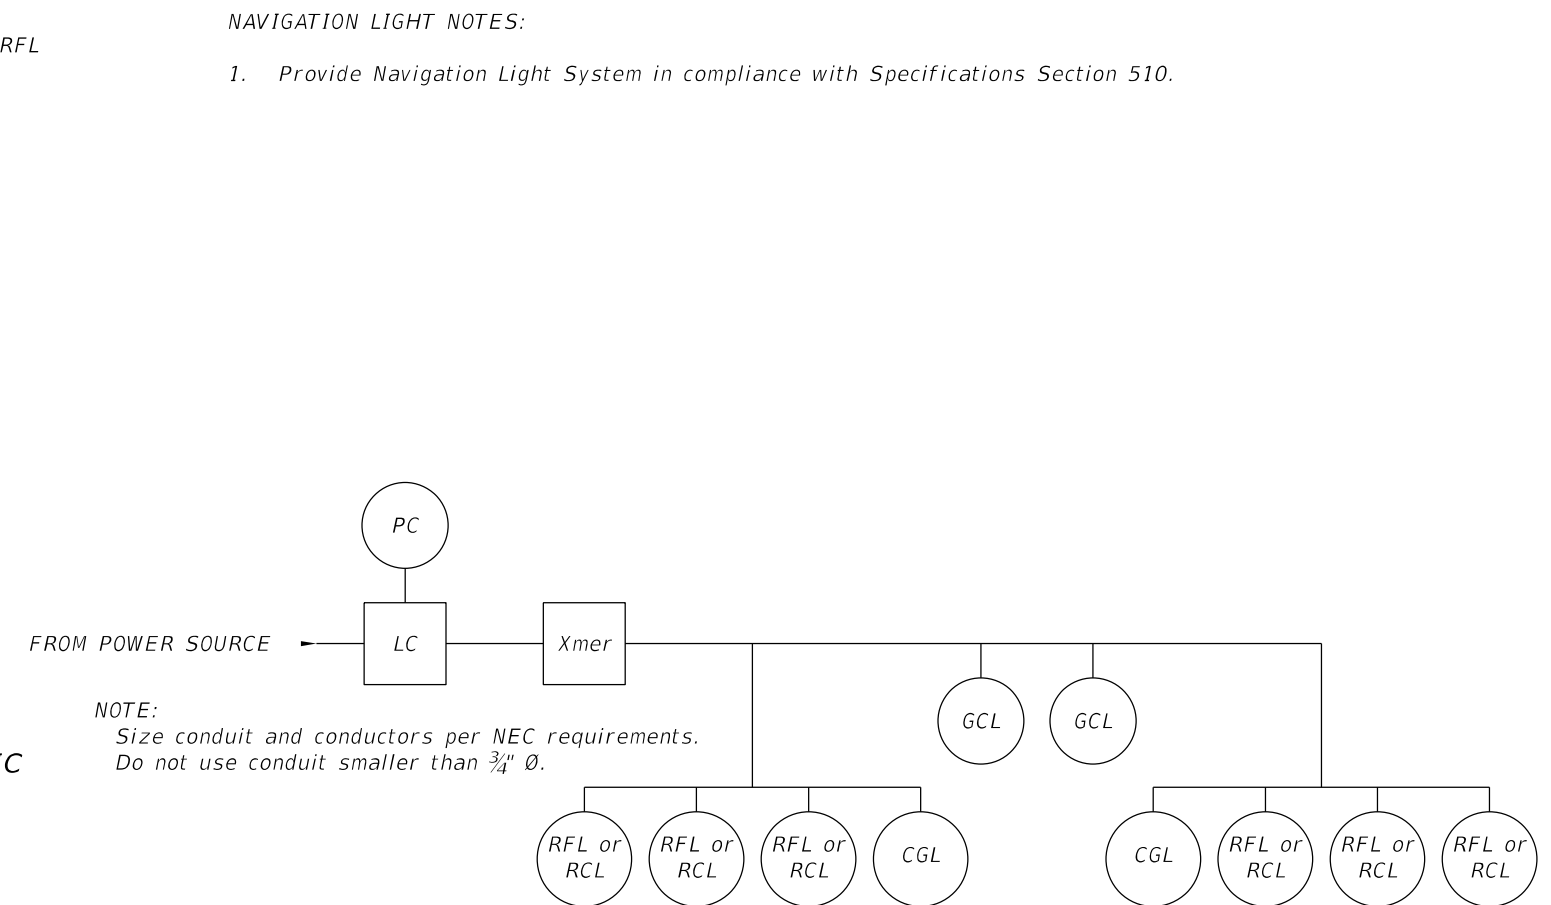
RFL

NAVIGATION LIGHT NOTES:

1. Provide Navigation Light System in compliance with Specifications Section 510.

PC

FROM POWER SOURCE

LC

Xmer

GCL

GCL

NOTE:
Size conduit and conductors per NEC requirements.
Do not use conduit smaller than $\frac{3}{4}$" Ø.

C

RFL or RCL

RFL or RCL

RFL or RCL

CGL

CGL

RFL or RCL

RFL or RCL

RFL or RCL